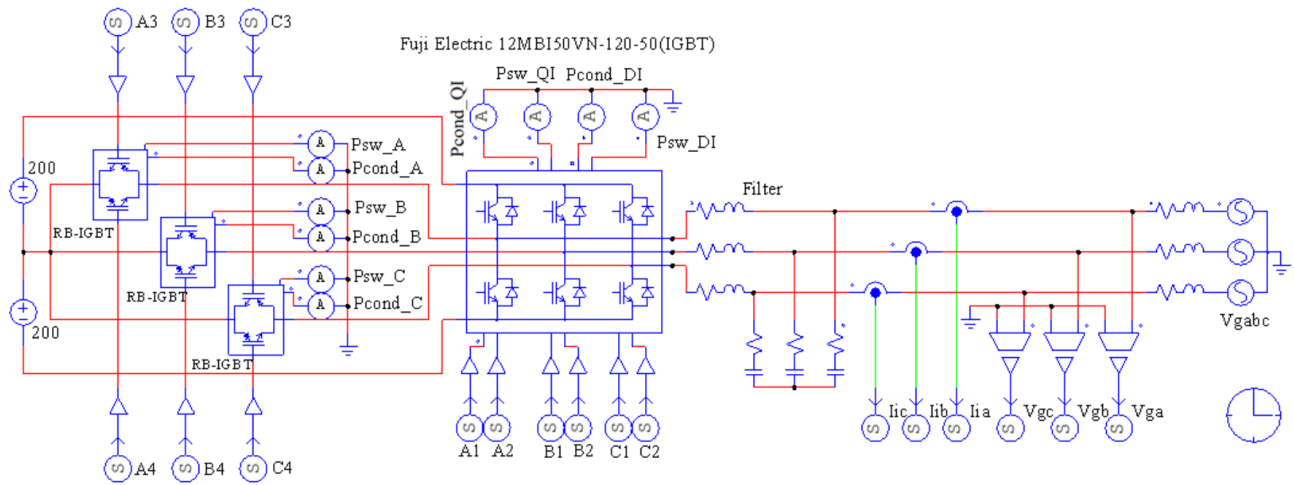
A3 B3 C3

Fuji Electric 12MBI50VN-120-50(IGBT)

Psw_QI Pcond_DI

Pcond_QI

Psw_DI

Psw_A
Pcond_A

200

Filter

RB-IGBT

Psw_B
Pcond_B

RB-IGBT

Psw_C
Pcond_C

200

RB-IGBT

Vgabc

Iic Iib Iia Vgc Vgb Vga

A4 B4 C4

A1 A2 B1 B2 C1 C2